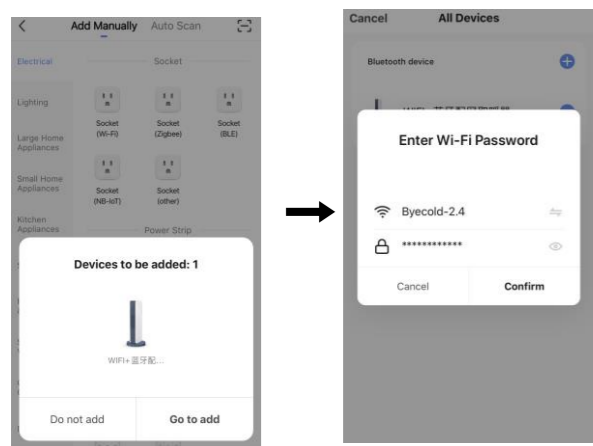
Add Manually Auto Scan

Electrical

Socket

Lighting

Socket (Wi-Fi)

Socket (Zigbee)

Socket (BLE)

Large Home Appliances

Small Home Appliances

Socket (NB-IoT)

Socket (other)

Kitchen Appliances

Power Strip

Devices to be added: 1

WIFI+蓝牙配...

Do not add

Go to add

Cancel

All Devices

Bluetooth device

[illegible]

Enter Wi-Fi Password

Byecold-2.4

*************

Cancel

Confirm